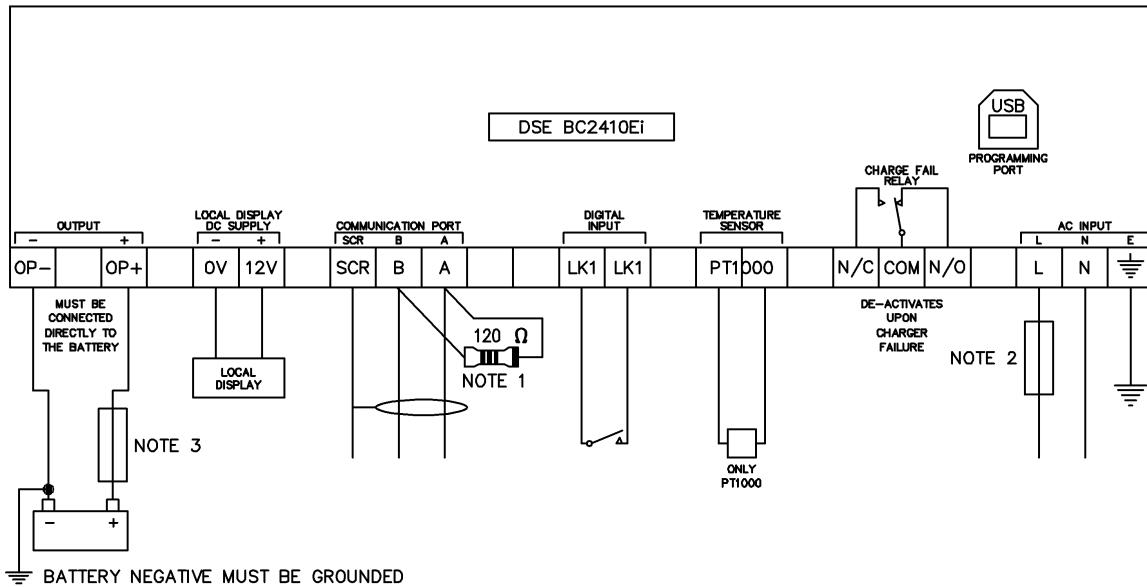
DSE BC2410Ei

USB
PROGRAMMING PORT

CHARGE FAIL RELAY

OUTPUT
− +
OP− OP+

LOCAL DISPLAY DC SUPPLY
− +
0V 12V

COMMUNICATION PORT
SCR B A
SCR B A

DIGITAL INPUT
LK1 LK1

TEMPERATURE SENSOR
PT1000

N/C COM N/O

AC INPUT
L N E
L N

MUST BE CONNECTED DIRECTLY TO THE BATTERY

LOCAL DISPLAY

120 Ω
NOTE 1

DE-ACTIVATES UPON CHARGER FAILURE

NOTE 2

NOTE 3

ONLY PT1000

− +

BATTERY NEGATIVE MUST BE GROUNDED